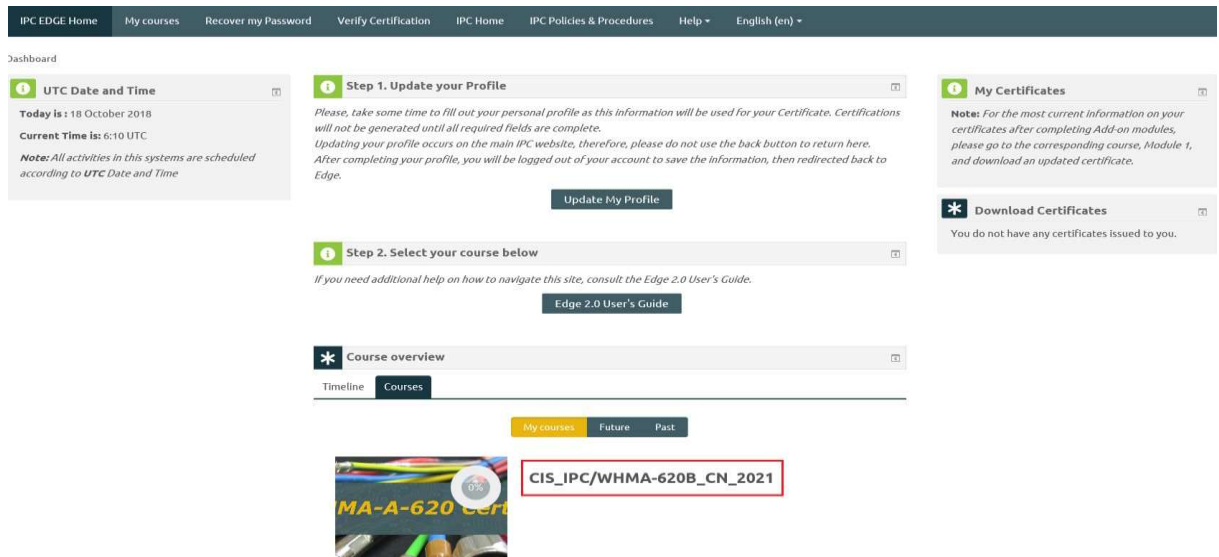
IPC EDGE Home My courses Recover my Password Verify Certification IPC Home IPC Policies & Procedures Help ▾ English (en) ▾

Dashboard

UTC Date and Time

**Today is :** 18 October 2018

**Current Time is:** 6:10 UTC

***Note:*** *All activities in this systems are scheduled according to **UTC** Date and Time*

Step 1. Update your Profile

*Please, take some time to fill out your personal profile as this information will be used for your Certificate. Certifications will not be generated until all required fields are complete.*
*Updating your profile occurs on the main IPC website, therefore, please do not use the back button to return here.*
*After completing your profile, you will be logged out of your account to save the information, then redirected back to Edge.*

Update My Profile

Step 2. Select your course below

*If you need additional help on how to navigate this site, consult the Edge 2.0 User's Guide.*

Edge 2.0 User's Guide

Course overview

Timeline Courses

My courses Future Past

0%

MA-A-620 Cert

CIS_IPC/WHMA-620B_CN_2021

My Certificates

**Note:** *For the most current information on your certificates after completing Add-on modules, please go to the corresponding course, Module 1, and download an updated certificate.*

Download Certificates

You do not have any certificates issued to you.